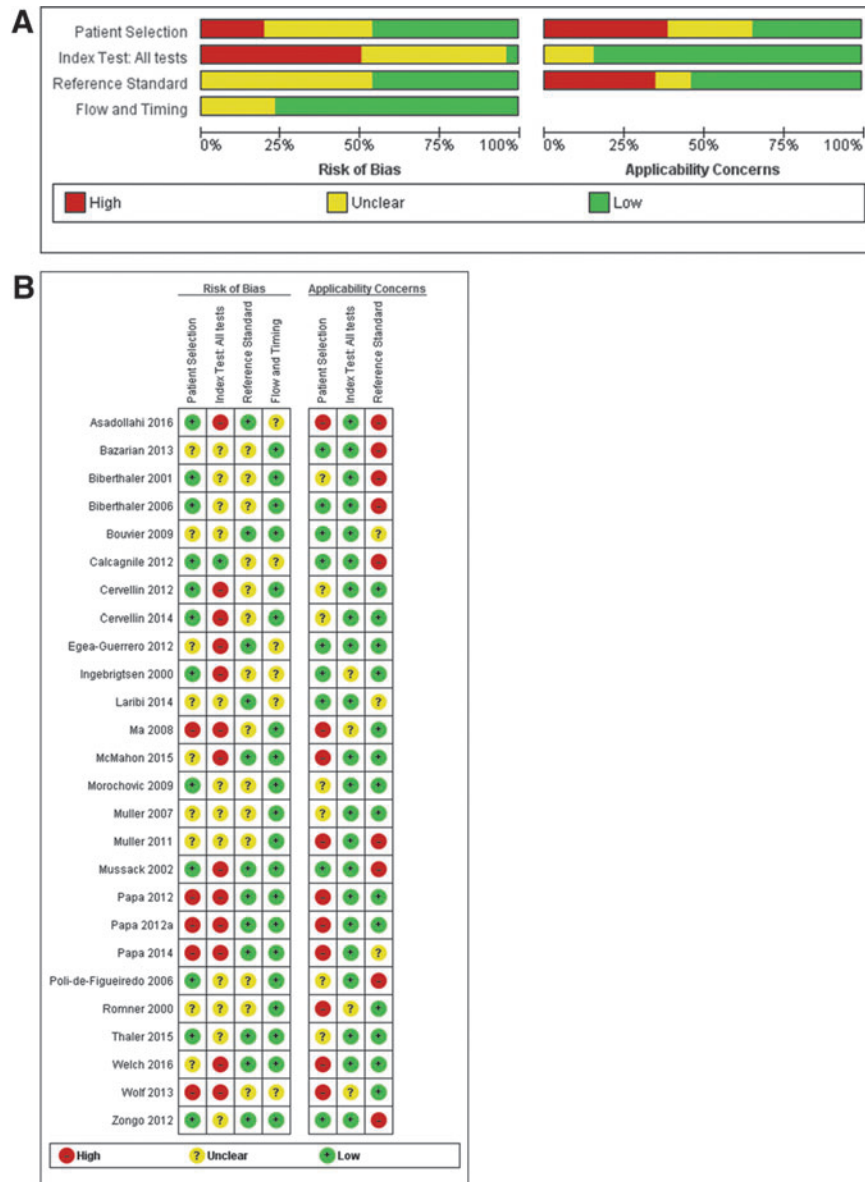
A

Patient Selection
Index Test: All tests
Reference Standard
Flow and Timing

0% 25% 50% 75% 100%
Risk of Bias

0% 25% 50% 75% 100%
Applicability Concerns

High
Unclear
Low

B

| | Risk of Bias | | | | Applicability Concerns | | |
|---|---|---|---|---|---|---|---|
| | Patient Selection | Index Test: All tests | Reference Standard | Flow and Timing | Patient Selection | Index Test: All tests | Reference Standard |
| Asadollahi 2016 | + | − | + | ? | − | + | − |
| Bazarian 2013 | ? | ? | ? | + | + | + | − |
| Biberthaler 2001 | + | ? | ? | + | ? | + | − |
| Biberthaler 2006 | + | ? | ? | + | + | + | − |
| Bouvier 2009 | ? | ? | + | + | + | + | ? |
| Calcagnile 2012 | + | + | ? | ? | + | + | − |
| Cervellin 2012 | + | − | ? | + | ? | + | + |
| Cervellin 2014 | + | − | ? | + | ? | + | + |
| Egea-Guerrero 2012 | ? | − | + | ? | + | + | + |
| Ingebrigtsen 2000 | + | − | ? | ? | + | ? | + |
| Laribi 2014 | ? | ? | + | ? | + | + | ? |
| Ma 2008 | − | − | ? | + | − | ? | + |
| McMahon 2015 | ? | − | + | + | − | + | + |
| Morochovic 2009 | + | ? | ? | + | ? | + | + |
| Muller 2007 | ? | ? | ? | + | ? | + | + |
| Muller 2011 | ? | ? | ? | + | − | + | − |
| Mussack 2002 | + | − | + | + | + | + | − |
| Papa 2012 | − | − | + | + | − | + | + |
| Papa 2012a | − | − | + | + | − | + | + |
| Papa 2014 | − | − | + | + | − | + | ? |
| Poli-de-Figueiredo 2006 | + | ? | ? | + | ? | + | − |
| Romner 2000 | ? | ? | ? | + | − | ? | + |
| Thaler 2015 | + | ? | + | + | ? | + | + |
| Welch 2016 | ? | − | + | + | − | + | + |
| Wolf 2013 | − | − | ? | ? | − | ? | + |
| Zongo 2012 | + | ? | + | + | + | + | − |

− High ? Unclear + Low